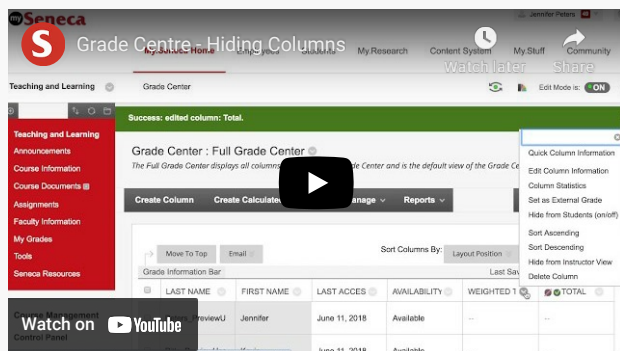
my Seneca

Grade Centre - Hiding Columns

Jennifer Peters

My Seneca Home

My Research

Content System

My Stuff

Community

Watch later

Share

Teaching and Learning

Grade Center

Edit Mode is: ON

Success: edited column: Total.

Teaching and Learning

Announcements

Course Information

Course Documents

Assignments

Faculty Information

My Grades

Tools

Seneca Resources

Course Management

Control Panel

Grade Center : Full Grade Center

The Full Grade Center displays all columns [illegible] Grade Center and is the default view of the Grade Ce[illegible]

Create Column

Create Calculate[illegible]

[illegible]anage

Reports

Move To Top

Email

Sort Columns By:

Layout Position

Grade Information Bar

Last Sav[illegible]

LAST NAME

FIRST NAME

LAST ACCES

AVAILABILITY

WEIGHTED T

TOTAL

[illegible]s_PreviewU

Jennifer

June 11, 2018

Available

June 11, 2018

Available

Quick Column Information

Edit Column Information

Column Statistics

Set as External Grade

Hide from Students (on/off)

Sort Ascending

Sort Descending

Hide from Instructor View

Delete Column

Watch on YouTube